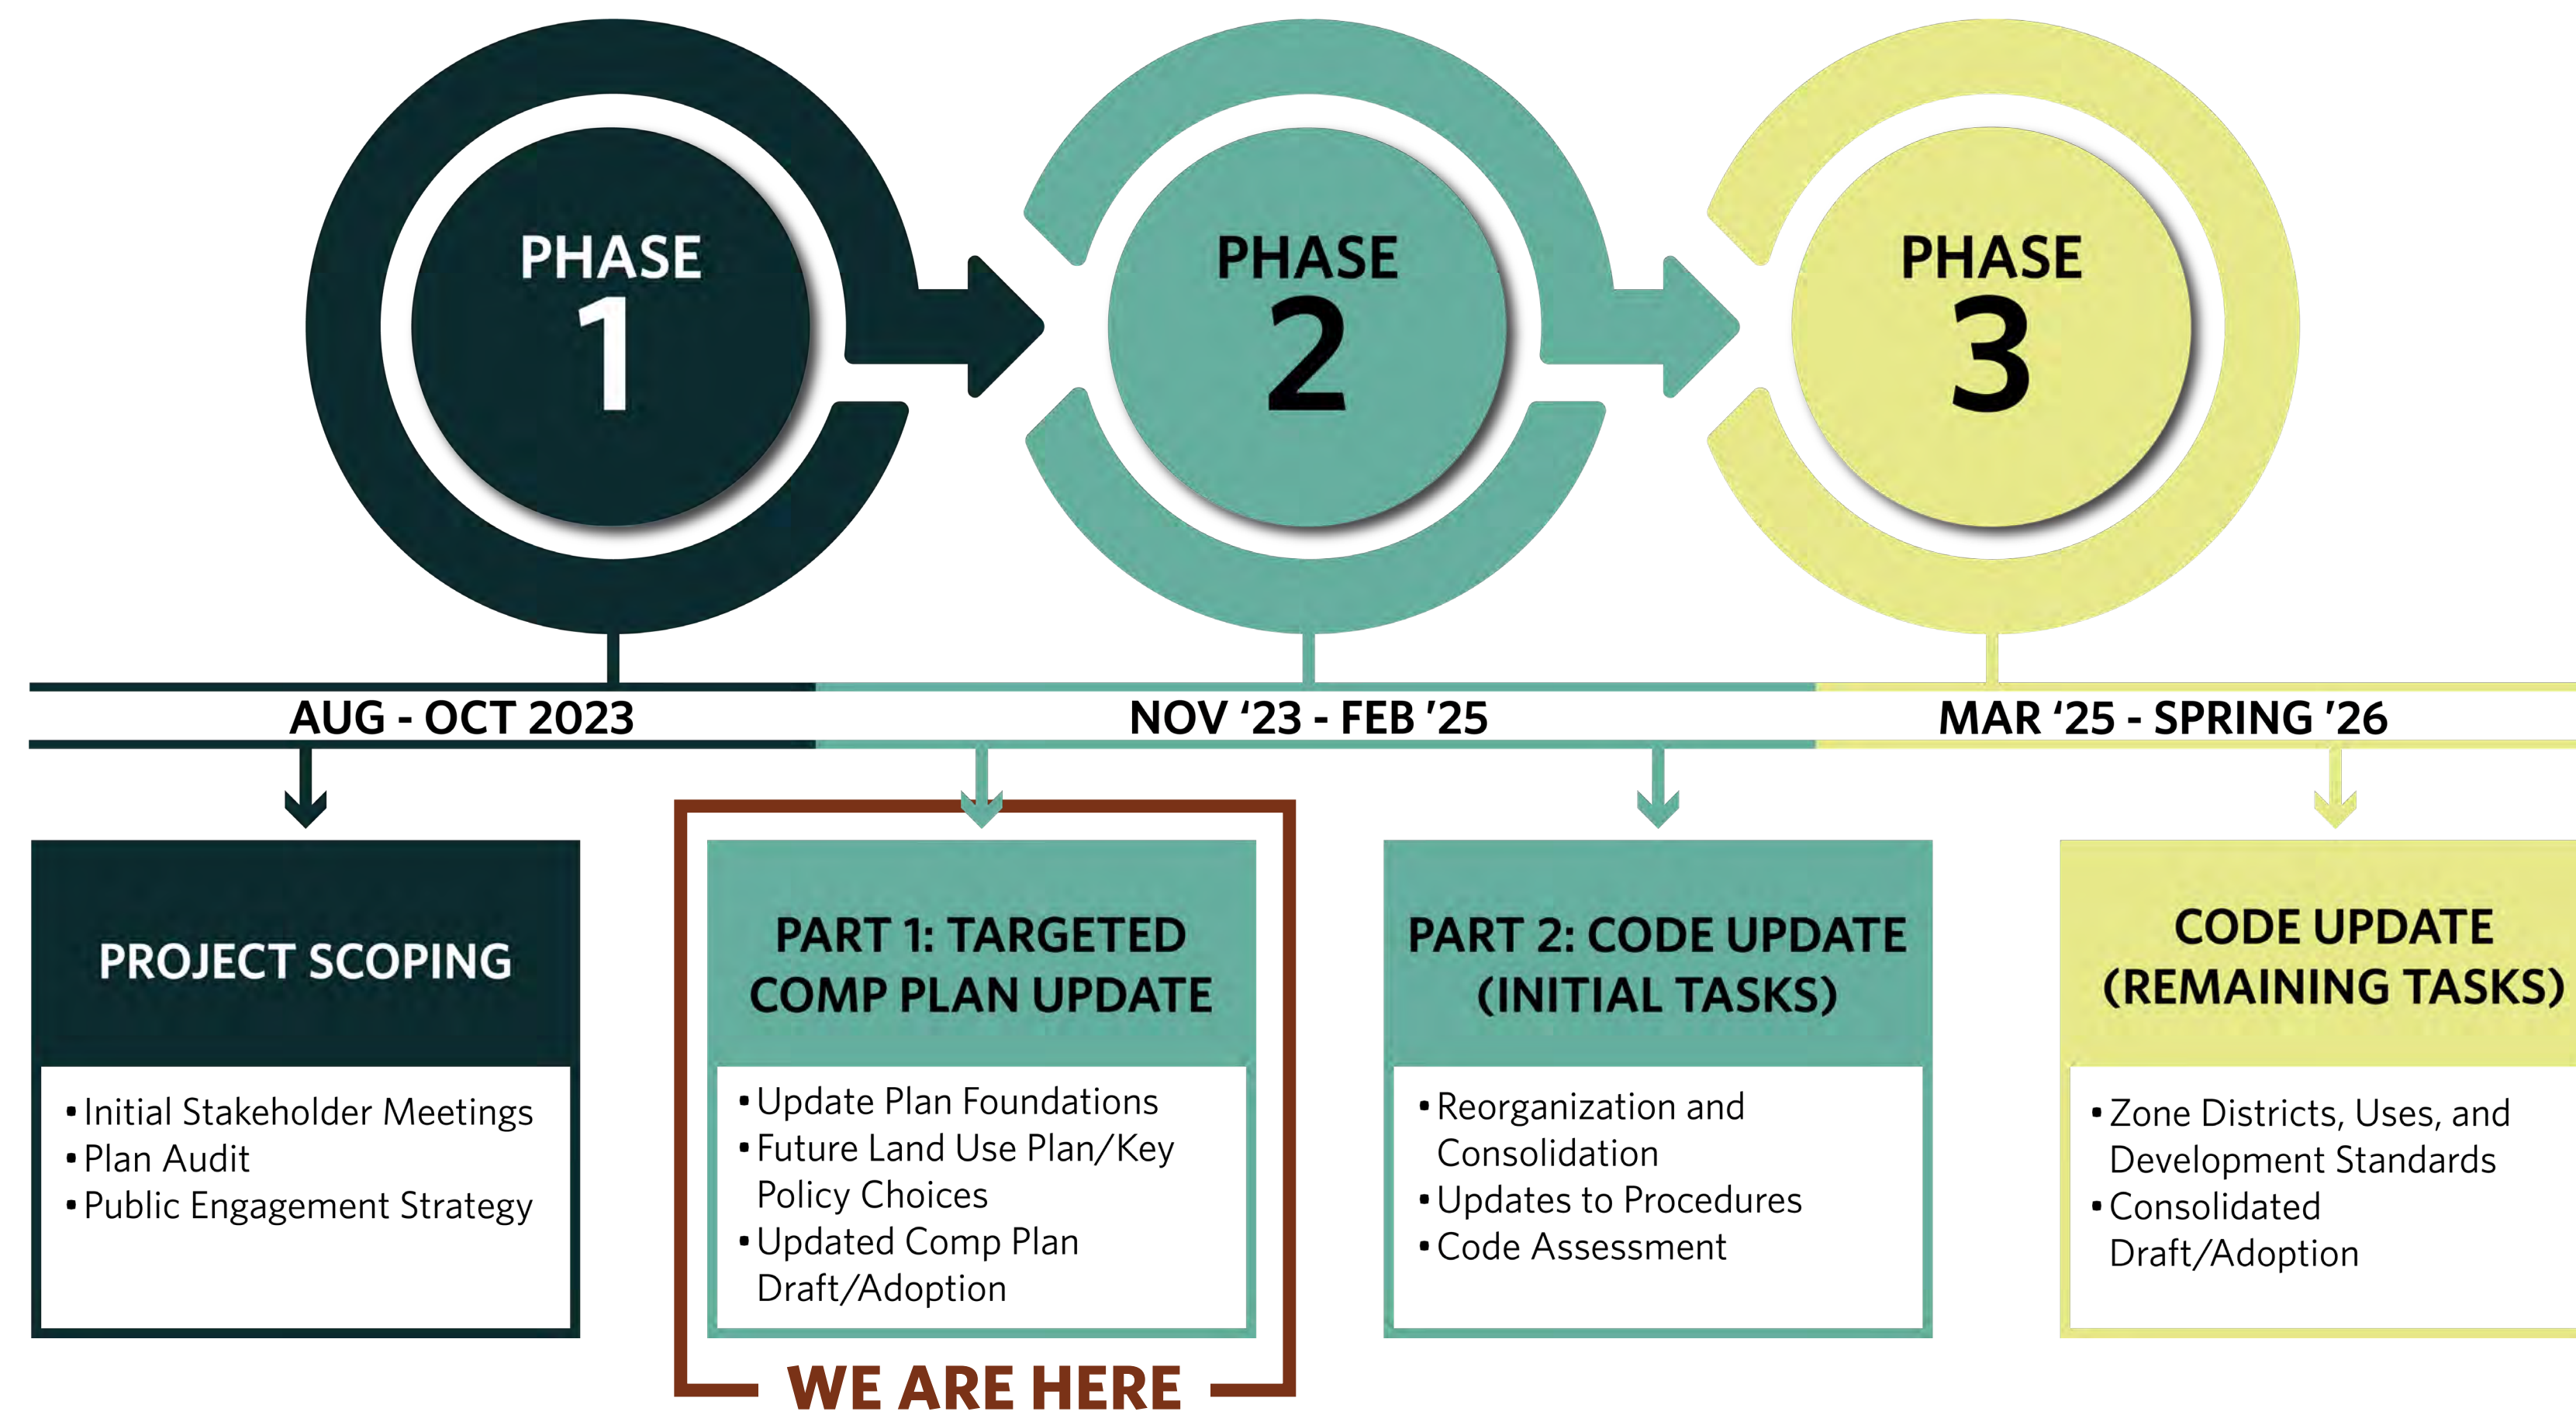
PHASE 1

PHASE 2

PHASE 3

AUG - OCT 2023

NOV ‘23 - FEB ’25

MAR ‘25 - SPRING ’26

PROJECT SCOPING

• Initial Stakeholder Meetings
• Plan Audit
• Public Engagement Strategy

PART 1: TARGETED COMP PLAN UPDATE

• Update Plan Foundations
• Future Land Use Plan/Key Policy Choices
• Updated Comp Plan Draft/Adoption

WE ARE HERE

PART 2: CODE UPDATE (INITIAL TASKS)

• Reorganization and Consolidation
• Updates to Procedures
• Code Assessment

CODE UPDATE (REMAINING TASKS)

• Zone Districts, Uses, and Development Standards
• Consolidated Draft/Adoption